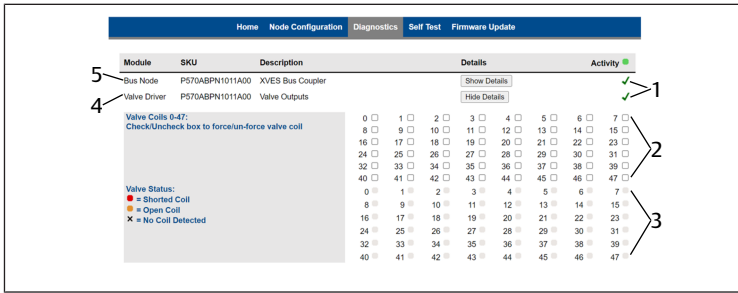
Home Node Configuration Diagnostics Self Test Firmware Update

| Module | SKU | Description | Details | Activity |
|---|---|---|---|---|
| Bus Node | P570ABPN1011A00 | XVES Bus Coupler | Show Details | ✓ |
| Valve Driver | P570ABPN1011A00 | Valve Outputs | Hide Details | ✓ |

5
4
1

Valve Coils 0-47:
Check/Uncheck box to force/un-force valve coil

| 0 | 1 | 2 | 3 | 4 | 5 | 6 | 7 |
|---|---|---|---|---|---|---|---|
| 8 | 9 | 10 | 11 | 12 | 13 | 14 | 15 |
| 16 | 17 | 18 | 19 | 20 | 21 | 22 | 23 |
| 24 | 25 | 26 | 27 | 28 | 29 | 30 | 31 |
| 32 | 33 | 34 | 35 | 36 | 37 | 38 | 39 |
| 40 | 41 | 42 | 43 | 44 | 45 | 46 | 47 |

2

Valve Status:
= Shorted Coil
= Open Coil
✕ = No Coil Detected

| 0 | 1 | 2 | 3 | 4 | 5 | 6 | 7 |
|---|---|---|---|---|---|---|---|
| 8 | 9 | 10 | 11 | 12 | 13 | 14 | 15 |
| 16 | 17 | 18 | 19 | 20 | 21 | 22 | 23 |
| 24 | 25 | 26 | 27 | 28 | 29 | 30 | 31 |
| 32 | 33 | 34 | 35 | 36 | 37 | 38 | 39 |
| 40 | 41 | 42 | 43 | 44 | 45 | 46 | 47 |

3